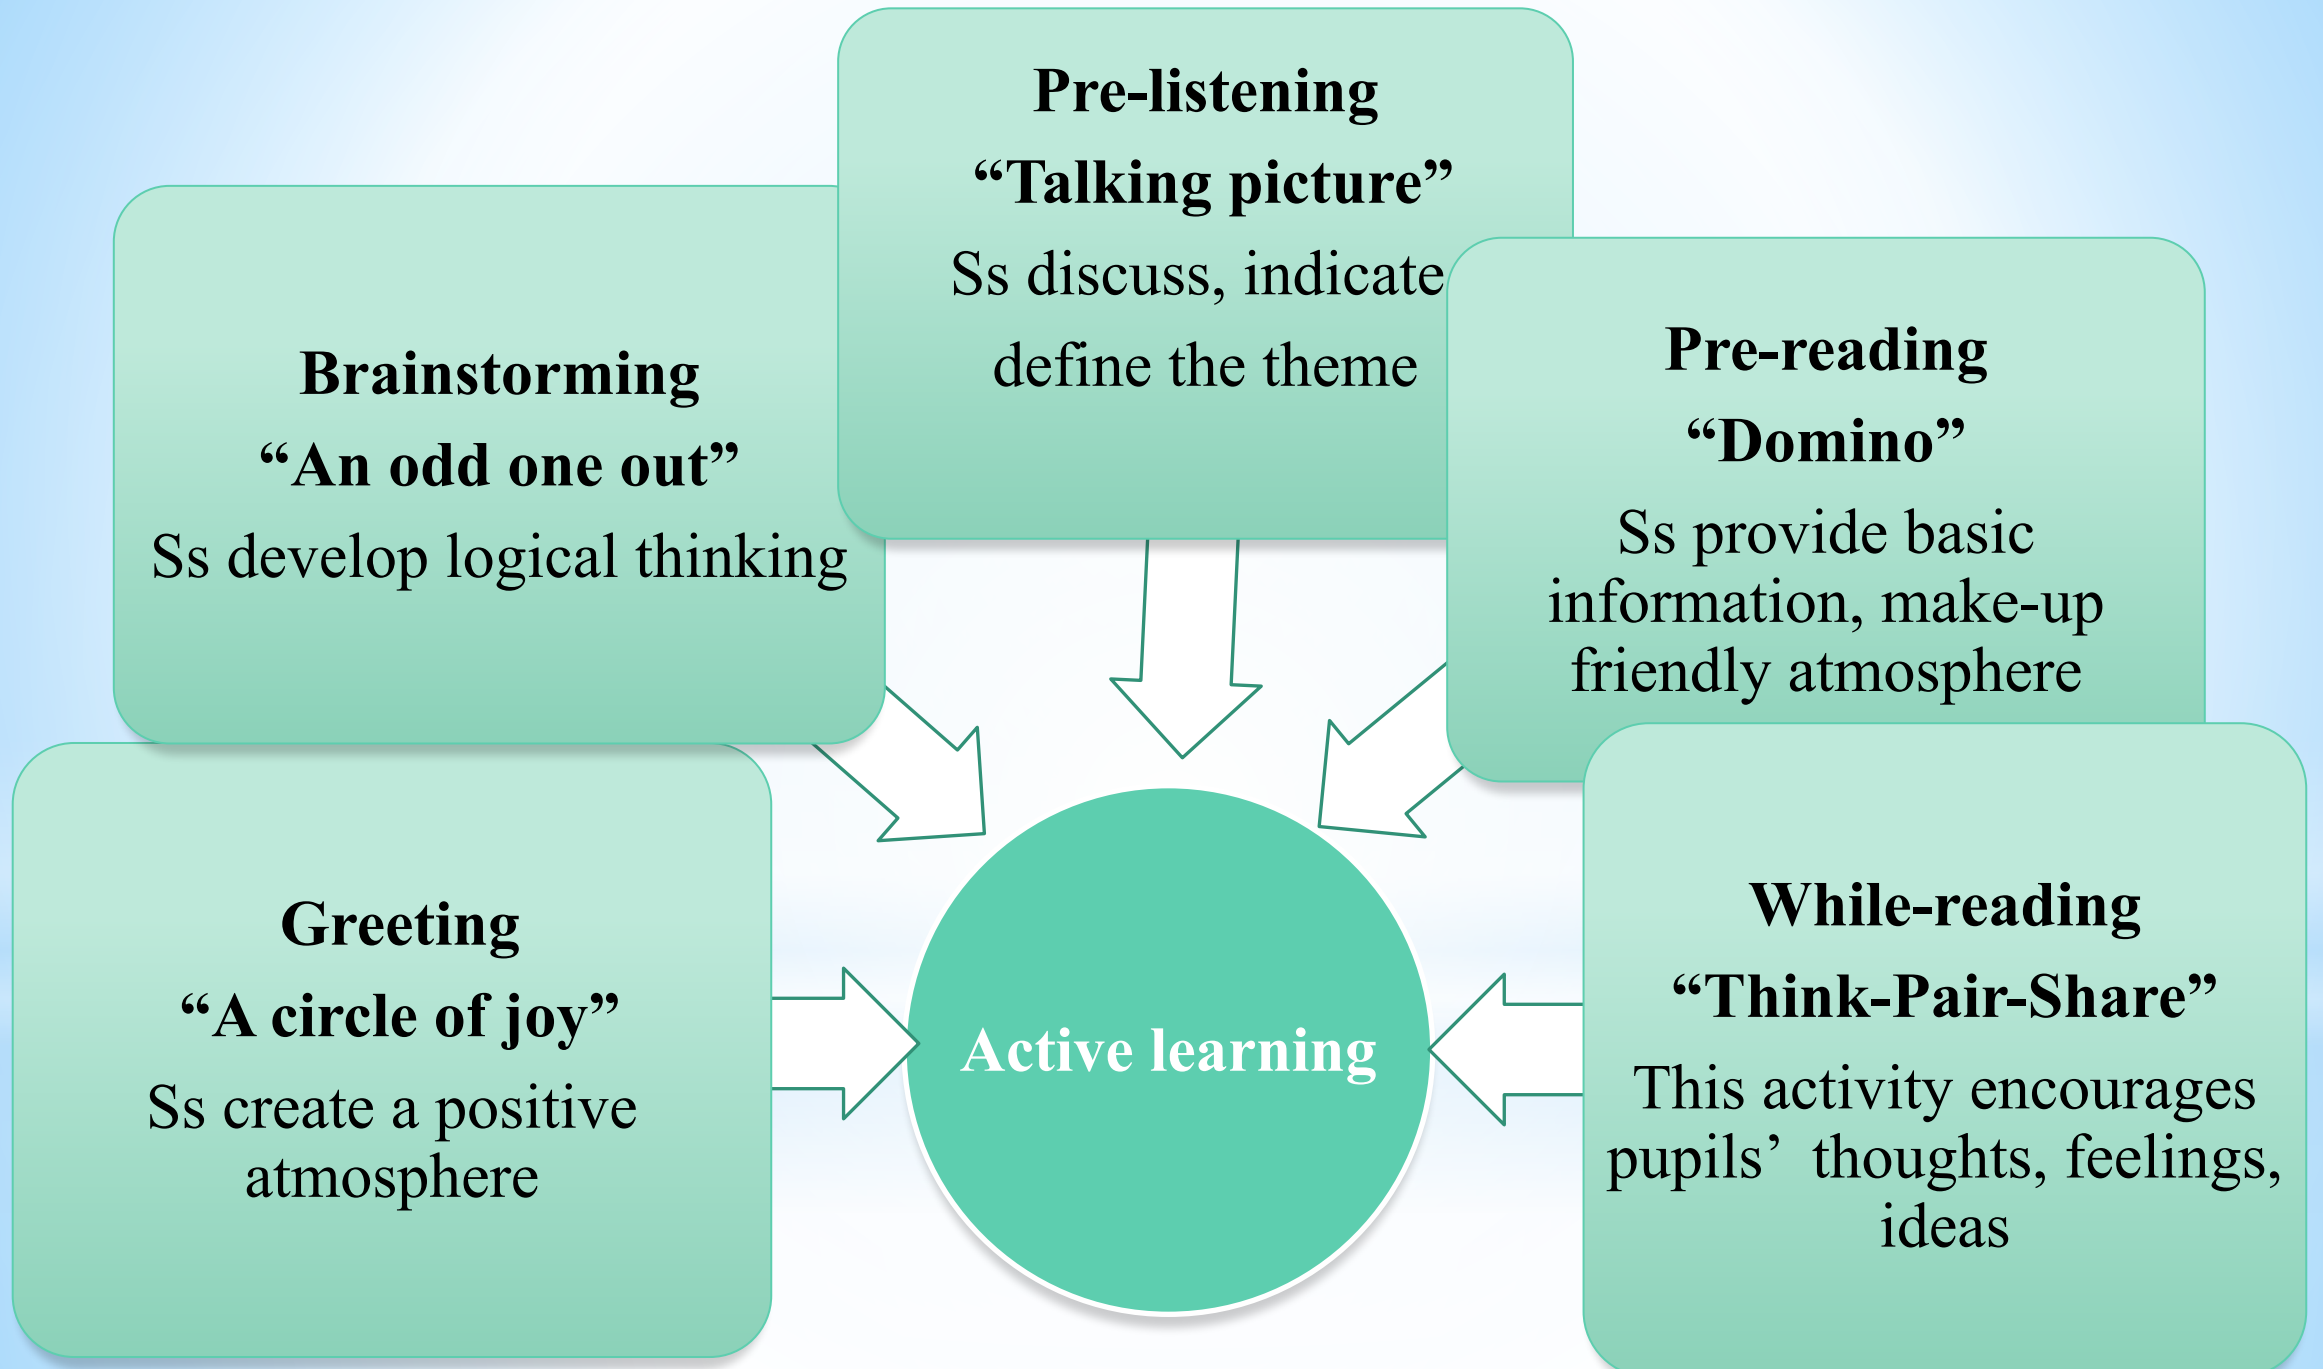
Pre-listening
“Talking picture”
Ss discuss, indicate define the theme

Brainstorming
“An odd one out”
Ss develop logical thinking

Pre-reading
“Domino”
Ss provide basic information, make-up friendly atmosphere

Greeting
“A circle of joy”
Ss create a positive atmosphere

Active learning

While-reading
“Think-Pair-Share”
This activity encourages pupils’ thoughts, feelings, ideas